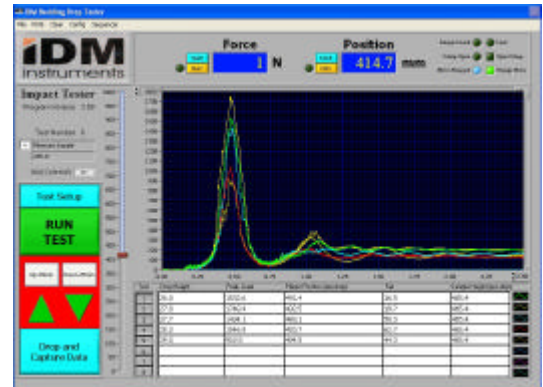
iDM Building Drop Tester
File Print Clear Config Sequence

iDM instruments

Force
1 N

Position
414.7 mm

Impact Tester

Test Setup

RUN TEST

Drop and Capture Data

| Test | | | | |
|---|---|---|---|---|
| 1 | 26.0 | 2032.6 | 461.4 | 465.4 |
| 2 | 27.0 | 1762.4 | 462.5 | 465.4 |
| 3 | 27.7 | 1408.1 | 461.5 | 465.4 |
| 4 | 28.2 | 1344.0 | 462.1 | 465.4 |
| 5 | 29.0 | 1510.0 | 464.0 | 465.4 |